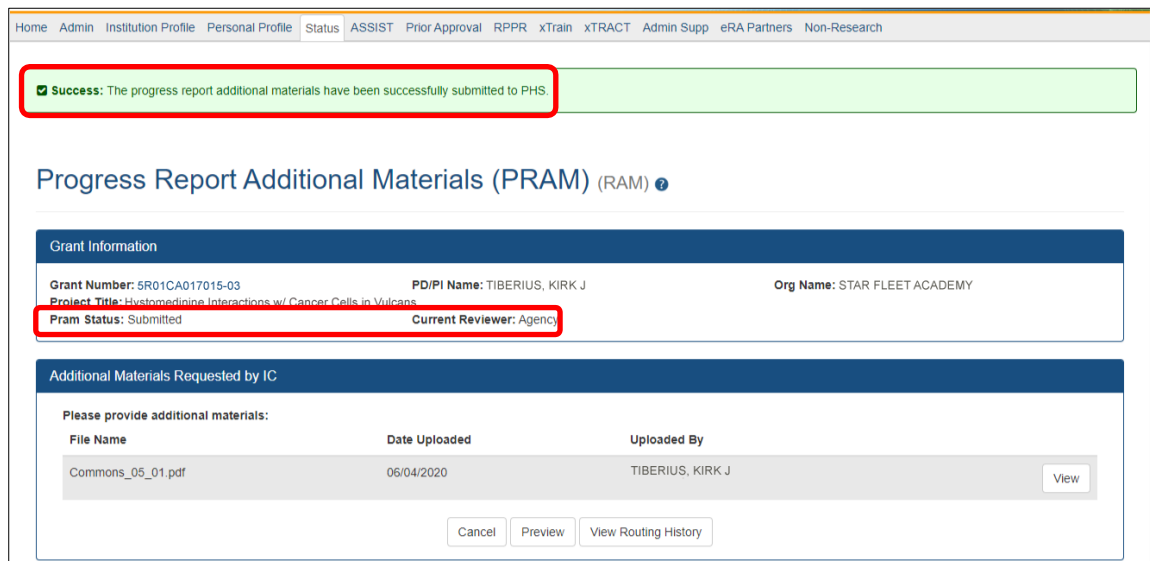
Home Admin Institution Profile Personal Profile Status ASSIST Prior Approval RPPR xTrain xTRACT Admin Supp eRA Partners Non-Research

Success: The progress report additional materials have been successfully submitted to PHS.

Progress Report Additional Materials (PRAM) (RAM)

Grant Information

Grant Number: 5R01CA017015-03 PD/PI Name: TIBERIUS, KIRK J Org Name: STAR FLEET ACADEMY
Project Title: Hystomedinine Interactions w/ Cancer Cells in Vulcans
Pram Status: Submitted Current Reviewer: Agency

Additional Materials Requested by IC

Please provide additional materials:

| File Name | Date Uploaded | Uploaded By | |
|---|---|---|---|
| Commons_05_01.pdf | 06/04/2020 | TIBERIUS, KIRK J | View |

Cancel Preview View Routing History